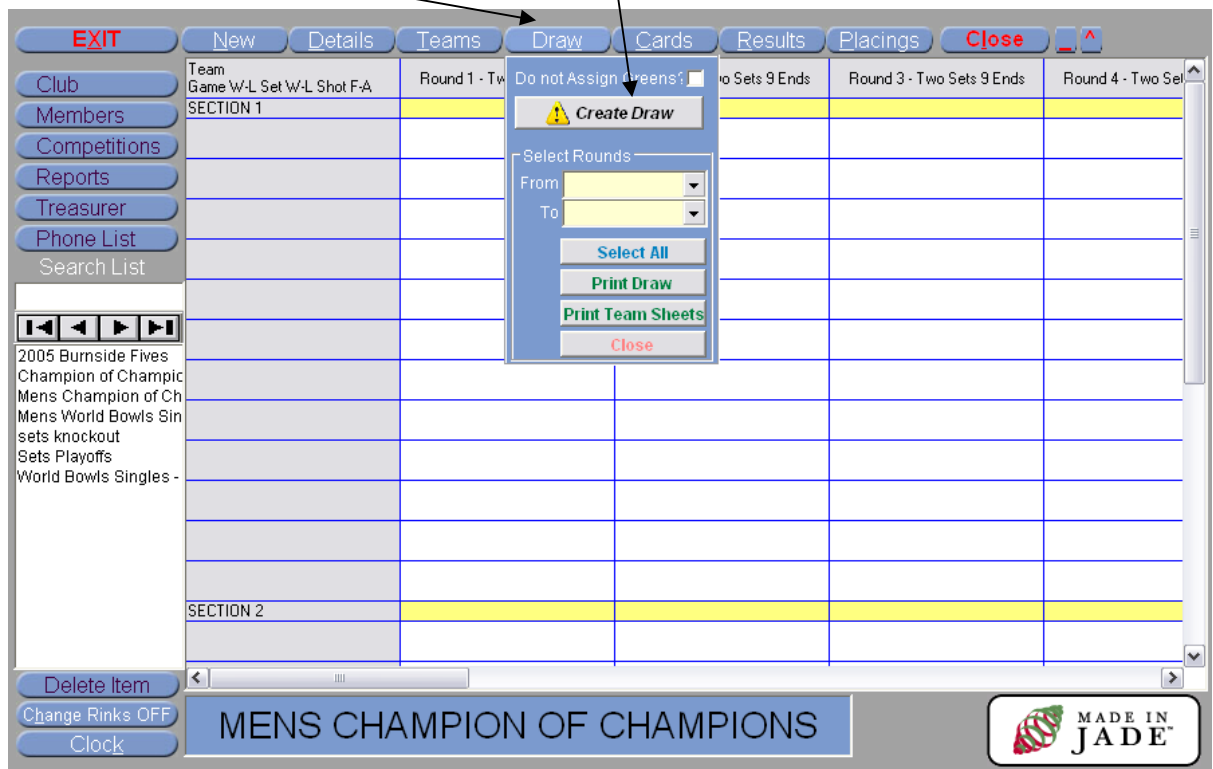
EXIT
New
Details
Teams
Draw
Cards
Results
Placings
Close
_
^

Club
Members
Competitions
Reports
Treasurer
Phone List
Search List

2005 Burnside Fives
Champion of Champic
Mens Champion of Ch
Mens World Bowls Sin
sets knockout
Sets Playoffs
World Bowls Singles -

| Team Game W-L Set W-L Shot F-A | Round 1 - Tw | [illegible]o Sets 9 Ends | Round 3 - Two Sets 9 Ends | Round 4 - Two Set |
|---|---|---|---|---|
| SECTION 1 | | | | |
| SECTION 2 | | | | |

Do not Assign Greens?
Create Draw
Select Rounds
From
To
Select All
Print Draw
Print Team Sheets
Close

Delete Item
Change Rinks OFF
Clock

MENS CHAMPION OF CHAMPIONS

MADE IN JADE™